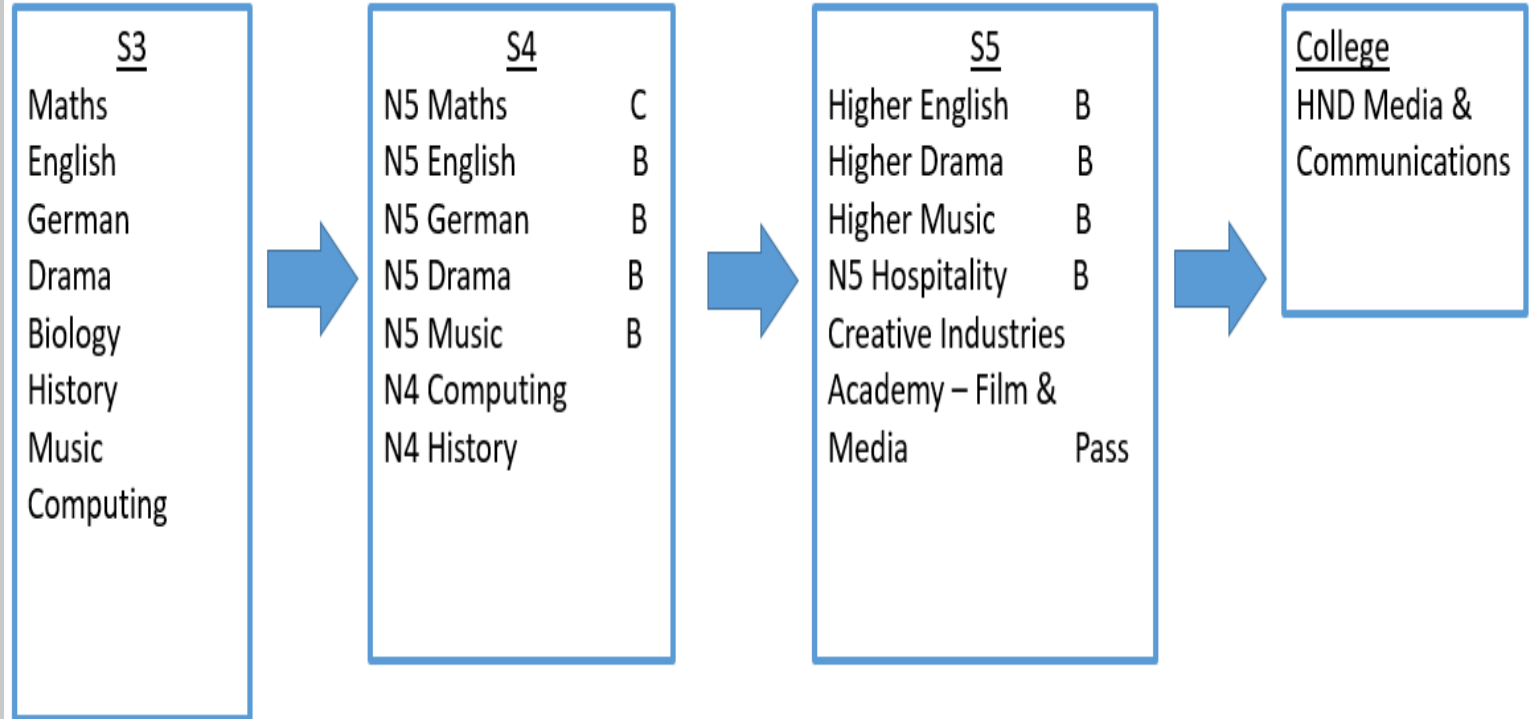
S3
Maths
English
German
Drama
Biology
History
Music
Computing

S4
N5 Maths C
N5 English B
N5 German B
N5 Drama B
N5 Music B
N4 Computing
N4 History

S5
Higher English B
Higher Drama B
Higher Music B
N5 Hospitality B
Creative Industries Academy – Film & Media Pass

College
HND Media & Communications